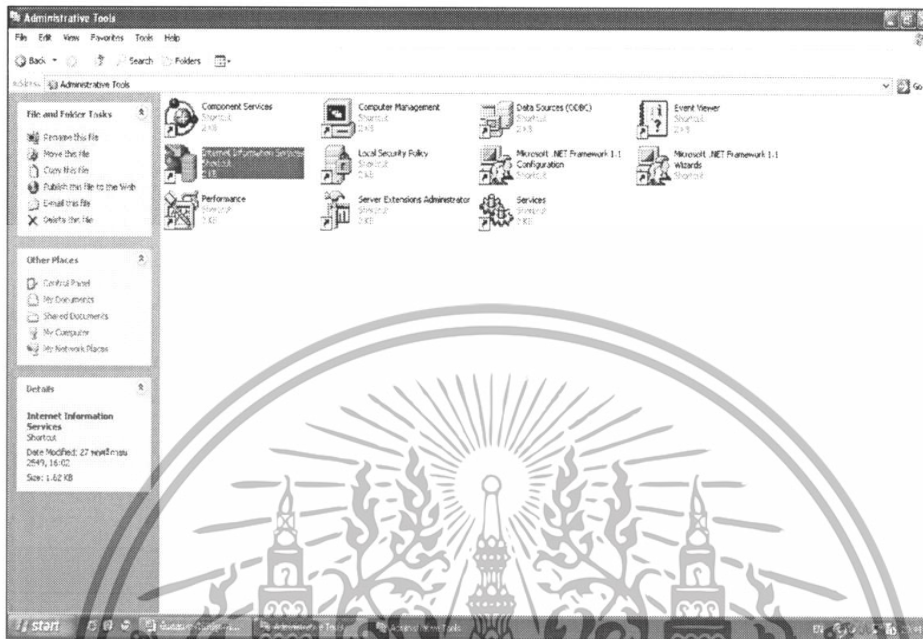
Administrative Tools

File Edit View Favorites Tools Help

Back Search Folders

Address Administrative Tools

Go

File and Folder Tasks

Rename this file
Move this file
Copy this file
Publish this file to the Web
E-mail this file
Delete this file

Other Places

Control Panel
My Documents
Shared Documents
My Computer
My Network Places

Details

Internet Information Services
Shortcut
Date Modified: 27 กุมภาพันธ์ 2549, 16:02
Size: 1.62 KB

Component Services
Shortcut
2 KB

Computer Management
Shortcut
2 KB

Data Sources (ODBC)
Shortcut
2 KB

Event Viewer
Shortcut
2 KB

Internet Information Services
Shortcut
2 KB

Local Security Policy
Shortcut
2 KB

Microsoft .NET Framework 1.1 Configuration
Shortcut

Microsoft .NET Framework 1.1 Wizards
Shortcut

Performance
Shortcut
2 KB

Server Extensions Administrator
Shortcut
2 KB

Services
Shortcut
2 KB

start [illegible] Administrative Tools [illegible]